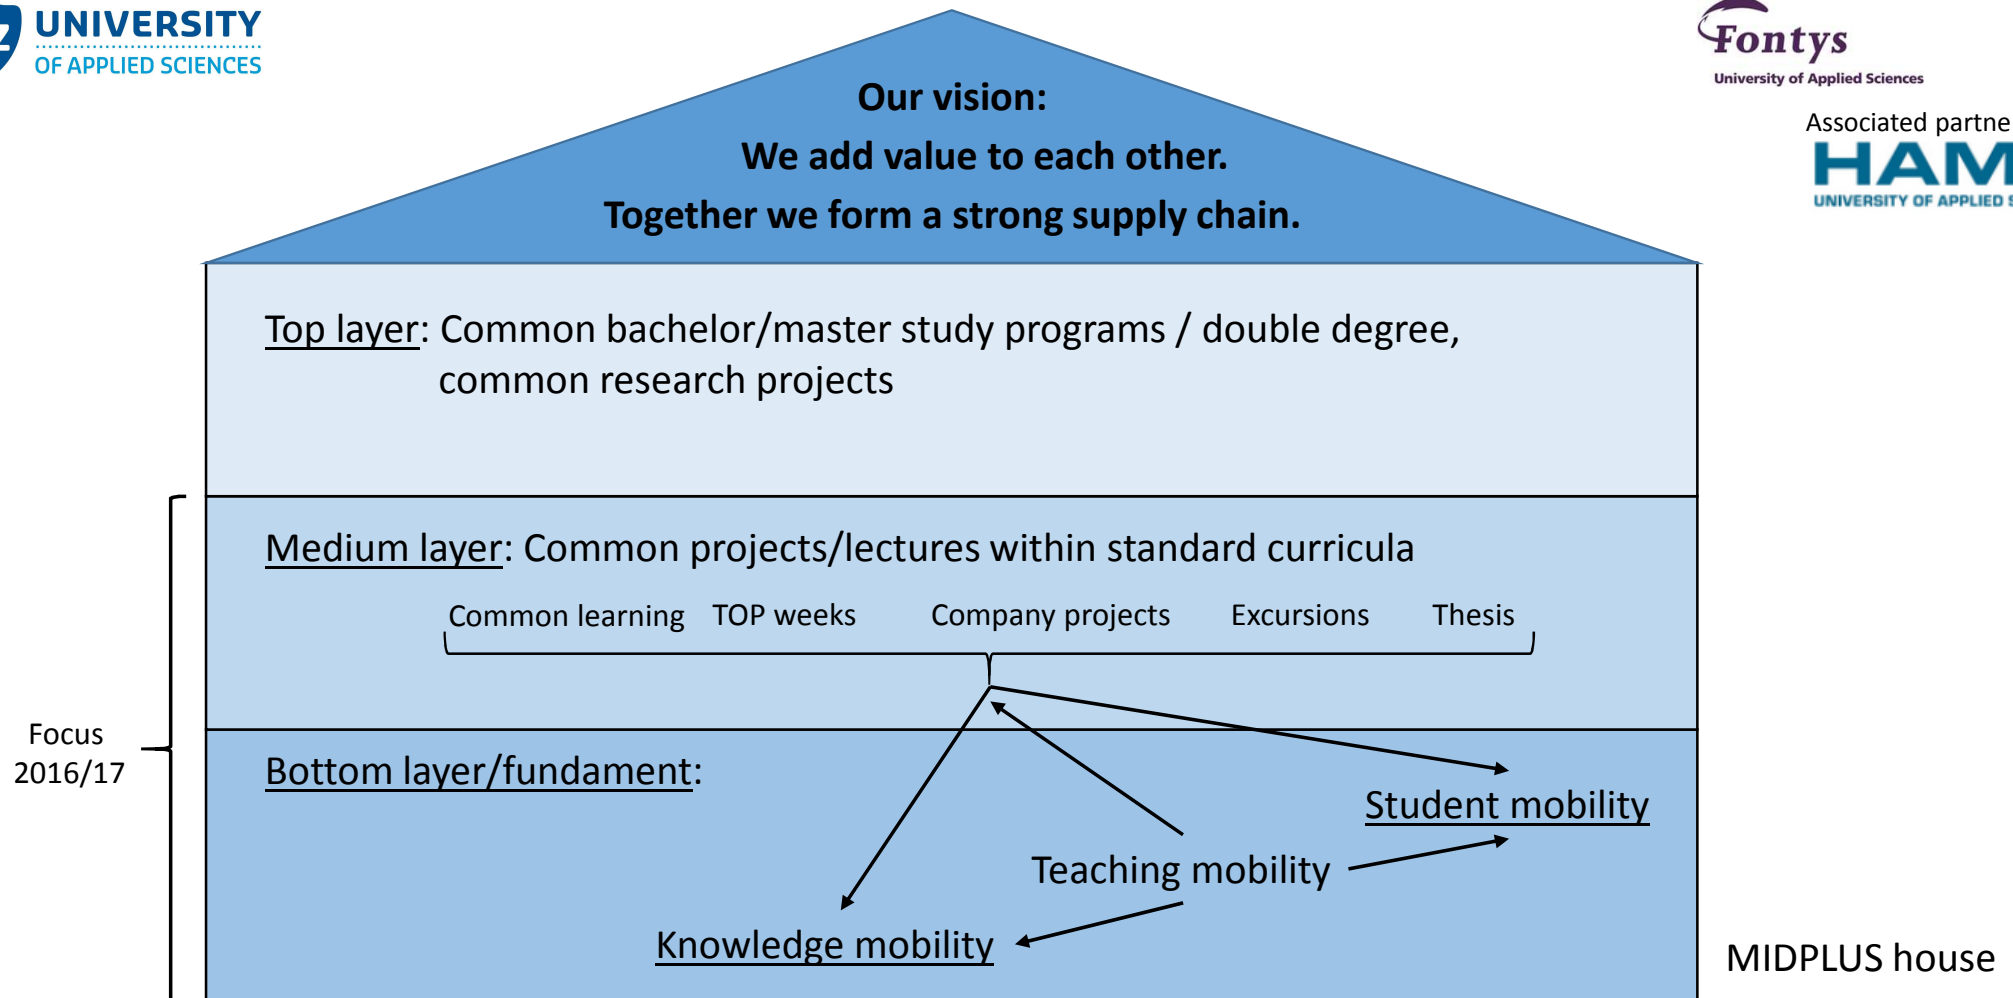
UNIVERSITY
OF APPLIED SCIENCES

Fontys
University of Applied Sciences

Associated partne
HAM
UNIVERSITY OF APPLIED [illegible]

Our vision:
We add value to each other.
Together we form a strong supply chain.

Top layer: Common bachelor/master study programs / double degree, common research projects

Medium layer: Common projects/lectures within standard curricula

Common learning TOP weeks Company projects Excursions Thesis

Focus 2016/17

Bottom layer/fundament:

Student mobility

Teaching mobility

Knowledge mobility

MIDPLUS house